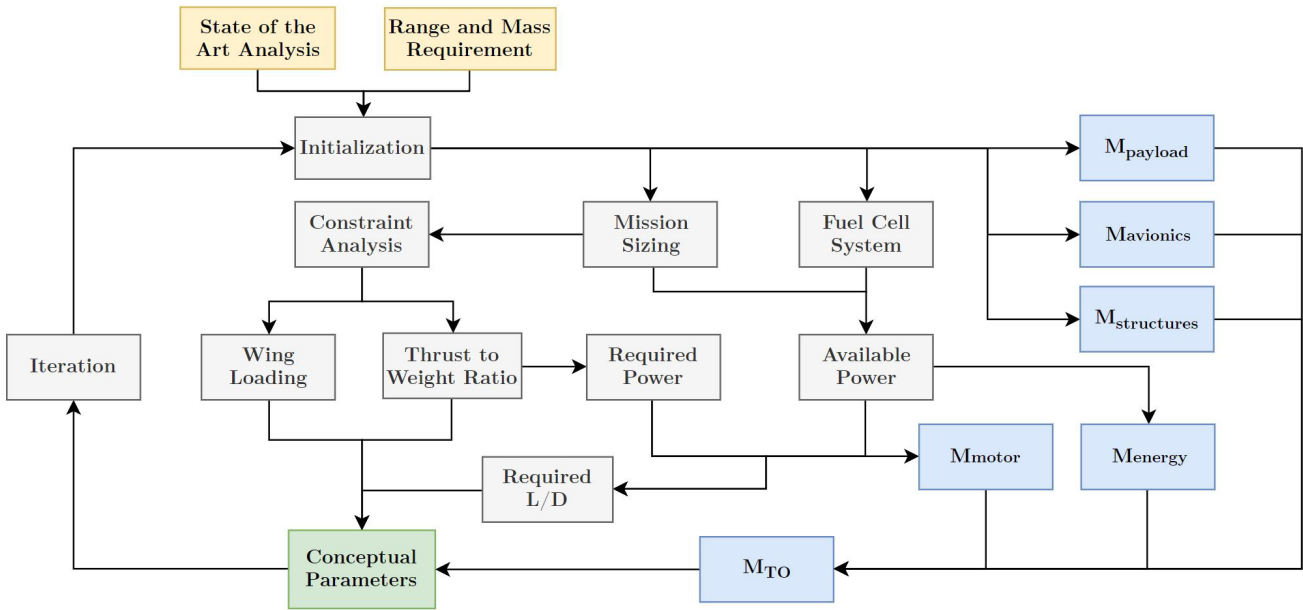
State of the Art Analysis

Range and Mass Requirement

Initialization

$M_{payload}$

Constraint Analysis

Mission Sizing

Fuel Cell System

$M_{avionics}$

$M_{structures}$

Iteration

Wing Loading

Thrust to Weight Ratio

Required Power

Available Power

$M_{motor}$

$M_{energy}$

Required L/D

Conceptual Parameters

$M_{TO}$